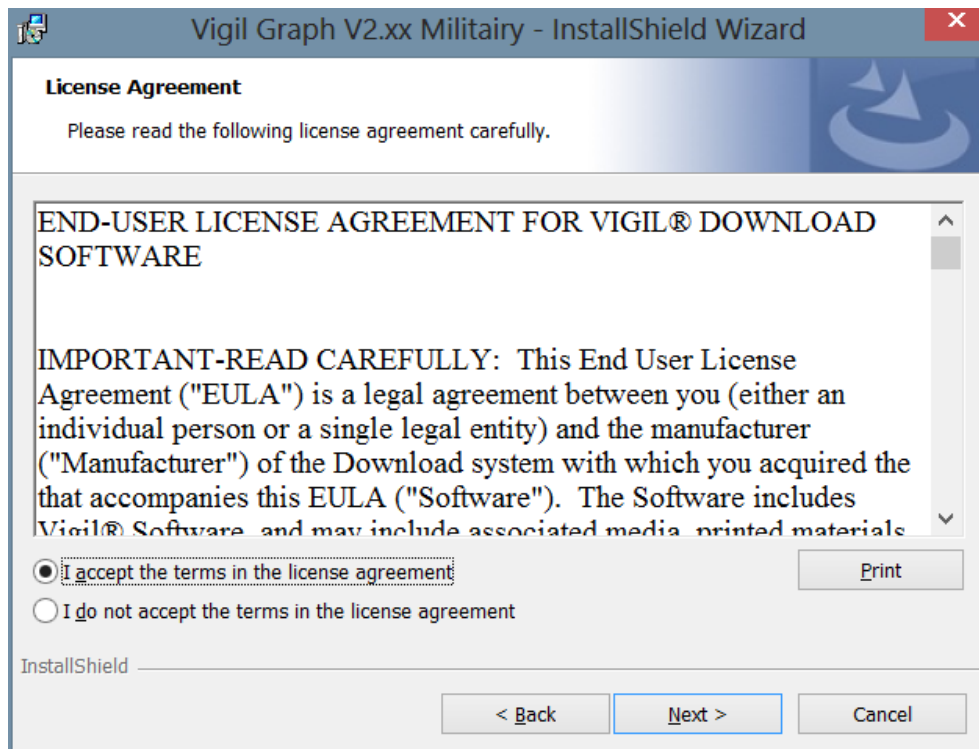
Vigil Graph V2.xx Militairy - InstallShield Wizard

License Agreement

Please read the following license agreement carefully.

END-USER LICENSE AGREEMENT FOR VIGIL® DOWNLOAD SOFTWARE

IMPORTANT-READ CAREFULLY: This End User License Agreement ("EULA") is a legal agreement between you (either an individual person or a single legal entity) and the manufacturer ("Manufacturer") of the Download system with which you acquired the that accompanies this EULA ("Software"). The Software includes Vigil® Software, and may include associated media, printed materials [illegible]

I accept the terms in the license agreement

I do not accept the terms in the license agreement

Print

InstallShield

< Back

Next >

Cancel